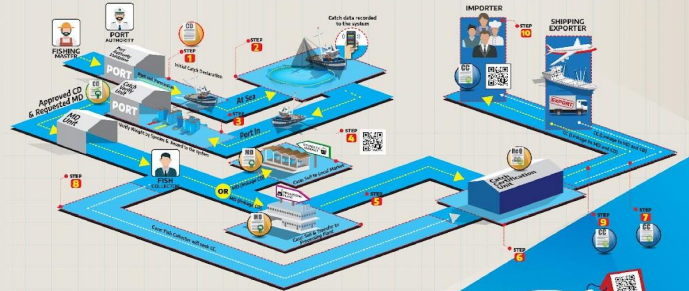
FISHING MASTER

PORT AUTHORITY

CD

STEP 1

Initial Catch Declaration

STEP 2

Catch data recorded to the system

IMPORTER

STEP 10

SHIPPING EXPORTER

CC

EXPORT

PORT

Port Authority Unit

Catch Verify Unit

At Sea

STEP 3

Port In

Approved CD & Requested MD

MD Unit

Verify Weight by Species & Record to the system

STEP 4

MD

FISH COLLECTOR

OR

Catch Certification Unit

ReQ

STEP 8

STEP 5

MD

STEP 9

STEP 7

CC

CC

STEP 6